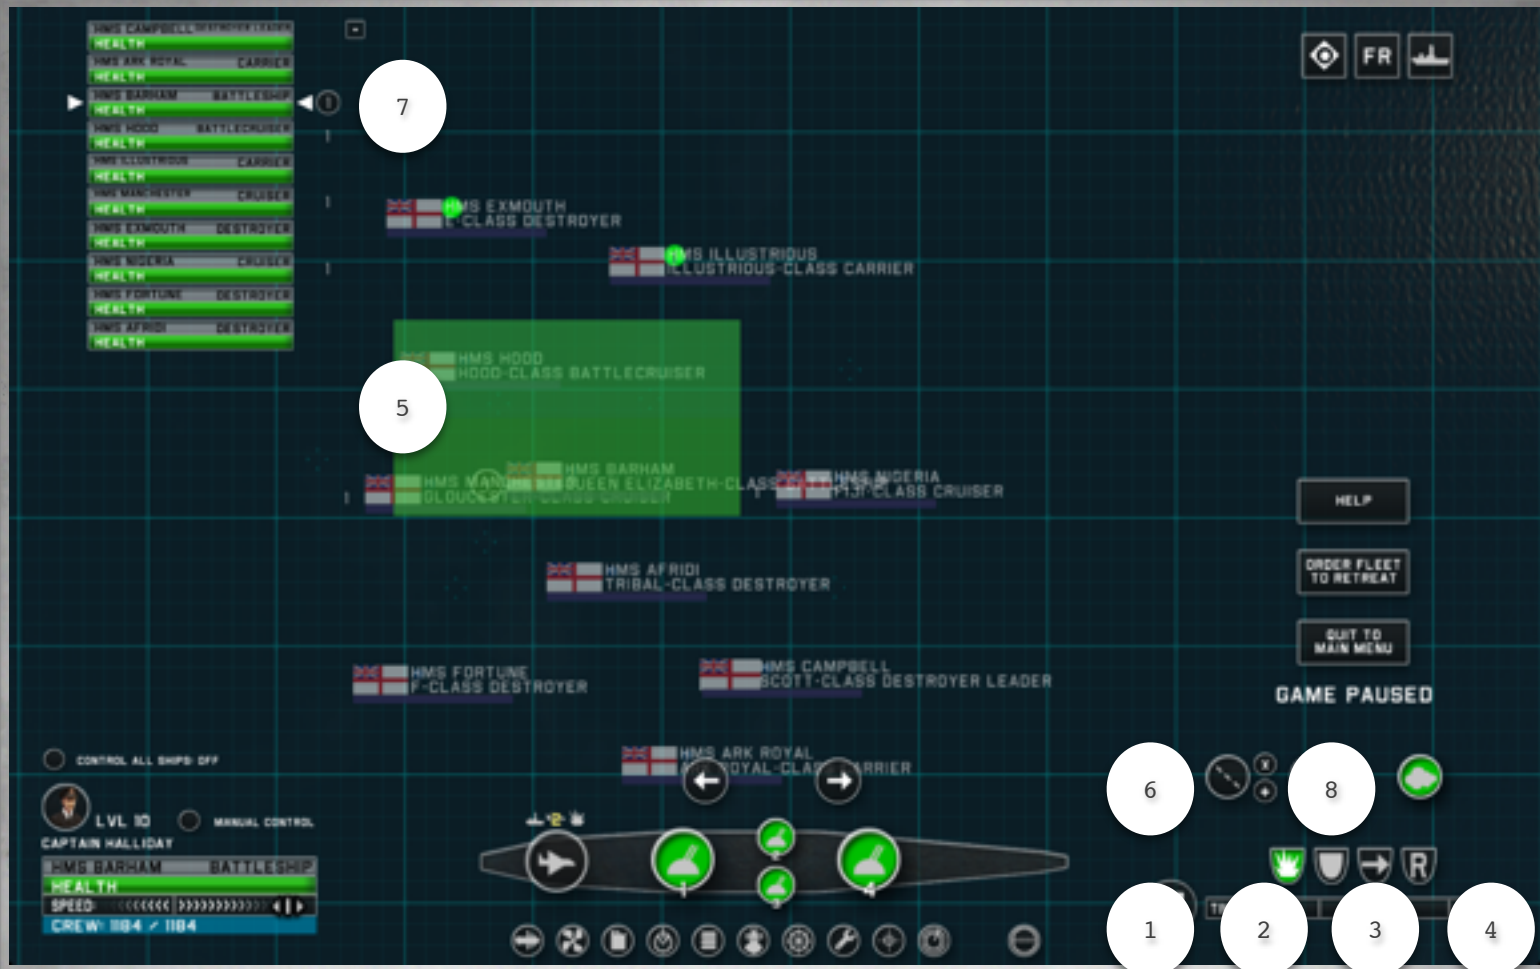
HMS CAMPBELL DESTROYER LEADER
HEALTH
HMS ARK ROYAL CARRIER
HEALTH
HMS BARHAM BATTLESHIP
HEALTH
HMS HOOD BATTLECRUISER
HEALTH
HMS ILLUSTRIOUS CARRIER
HEALTH
HMS MANCHESTER CRUISER
HEALTH
HMS EXMOUTH DESTROYER
HEALTH
HMS NIGERIA CRUISER
HEALTH
HMS FORTUNE DESTROYER
HEALTH
HMS AFRIDI DESTROYER
HEALTH

7

FR

HMS EXMOUTH
E-CLASS DESTROYER

HMS ILLUSTRIOUS
ILLUSTRIOUS-CLASS CARRIER

HMS HOOD
HOOD-CLASS BATTLECRUISER

5

HMS MANCHESTER
GLOUCESTER-CLASS CRUISER

HMS BARHAM
QUEEN ELIZABETH-CLASS

HMS NIGERIA
FIJI-CLASS CRUISER

HELP

HMS AFRIDI
TRIBAL-CLASS DESTROYER

ORDER FLEET TO RETREAT

QUIT TO MAIN MENU

HMS FORTUNE
F-CLASS DESTROYER

HMS CAMPBELL
SCOTT-CLASS DESTROYER LEADER

GAME PAUSED

CONTROL ALL SHIPS: OFF

HMS ARK ROYAL
ARK ROYAL-CLASS CARRIER

6

8

LVL 10
MANUAL CONTROL
CAPTAIN HALLIDAY
HMS BARHAM BATTLESHIP
HEALTH
SPEED:
CREW: 1184 / 1184

1
2
3
4

R